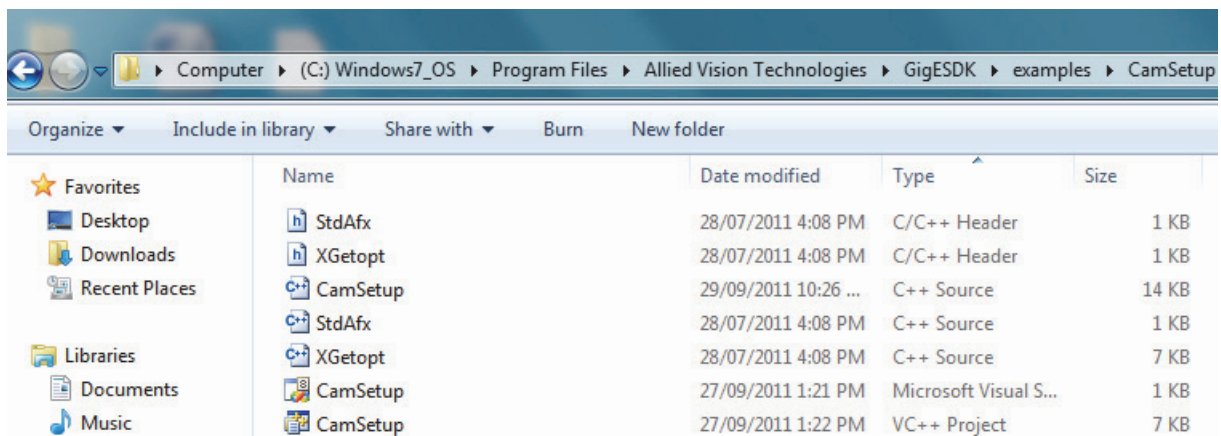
Computer ▸ (C:) Windows7_OS ▸ Program Files ▸ Allied Vision Technologies ▸ GigESDK ▸ examples ▸ CamSetup

Organize ▾ Include in library ▾ Share with ▾ Burn New folder

Favorites
Desktop
Downloads
Recent Places

Libraries
Documents
Music

| Name | Date modified | Type | Size |
|---|---|---|---|
| StdAfx | 28/07/2011 4:08 PM | C/C++ Header | 1 KB |
| XGetopt | 28/07/2011 4:08 PM | C/C++ Header | 1 KB |
| CamSetup | 29/09/2011 10:26 ... | C++ Source | 14 KB |
| StdAfx | 28/07/2011 4:08 PM | C++ Source | 1 KB |
| XGetopt | 28/07/2011 4:08 PM | C++ Source | 7 KB |
| CamSetup | 27/09/2011 1:21 PM | Microsoft Visual S... | 1 KB |
| CamSetup | 27/09/2011 1:22 PM | VC++ Project | 7 KB |